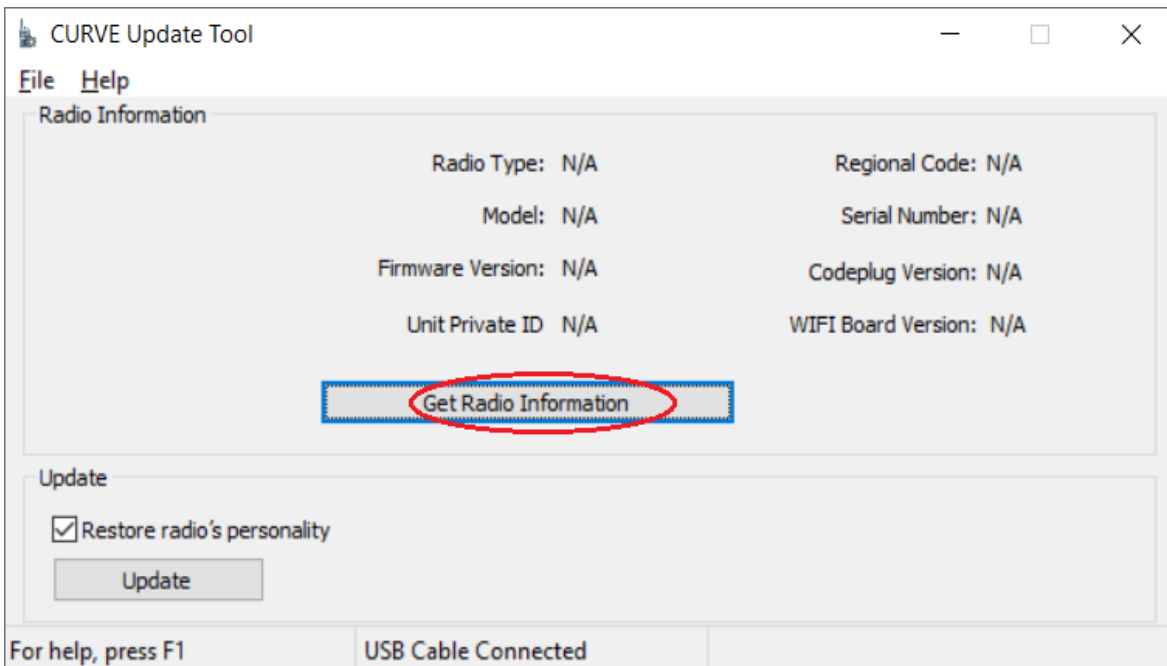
CURVE Update Tool

File Help

Radio Information

Radio Type: N/A

Regional Code: N/A

Model: N/A

Serial Number: N/A

Firmware Version: N/A

Codeplug Version: N/A

Unit Private ID N/A

WIFI Board Version: N/A

Get Radio Information

Update

Restore radio's personality

Update

For help, press F1

USB Cable Connected